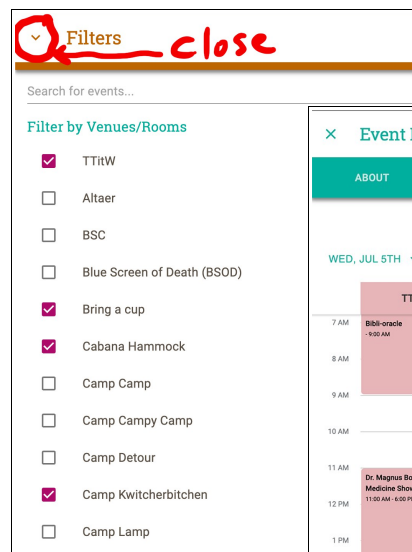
Filters close

Search for events...

Filter by Venues/Rooms

TTitW

Altaer

BSC

Blue Screen of Death (BSOD)

Bring a cup

Cabana Hammock

Camp Camp

Camp Campy Camp

Camp Detour

Camp Kwitcherbitchen

Camp Lamp

× Event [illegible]

ABOUT

WED, JUL 5TH

TT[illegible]

7 AM

Bibli-oracle
- 9:00 AM

8 AM

9 AM

10 AM

11 AM

Dr. Magnus Bo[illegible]
Medicine Show
11:00 AM - 6:00 P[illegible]

12 PM

1 PM